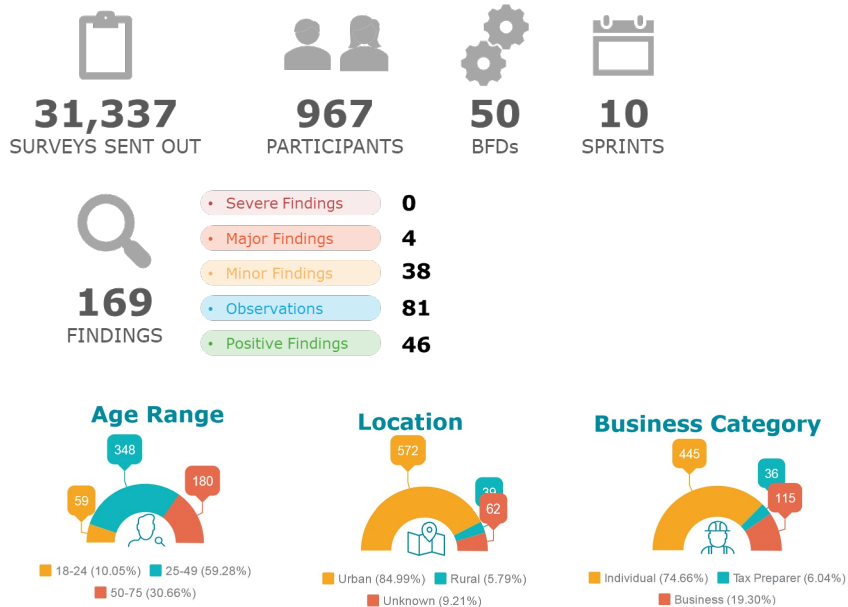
31,337
SURVEYS SENT OUT

967
PARTICIPANTS

50
BFDs

10
SPRINTS

169
FINDINGS

• Severe Findings 0
• Major Findings 4
• Minor Findings 38
• Observations 81
• Positive Findings 46

Age Range

348
59
180

18-24 (10.05%) 25-49 (59.28%)
50-75 (30.66%)

Location

572
39
62

Urban (84.99%) Rural (5.79%)
Unknown (9.21%)

Business Category

445
36
115

Individual (74.66%) Tax Preparer (6.04%)
Business (19.30%)